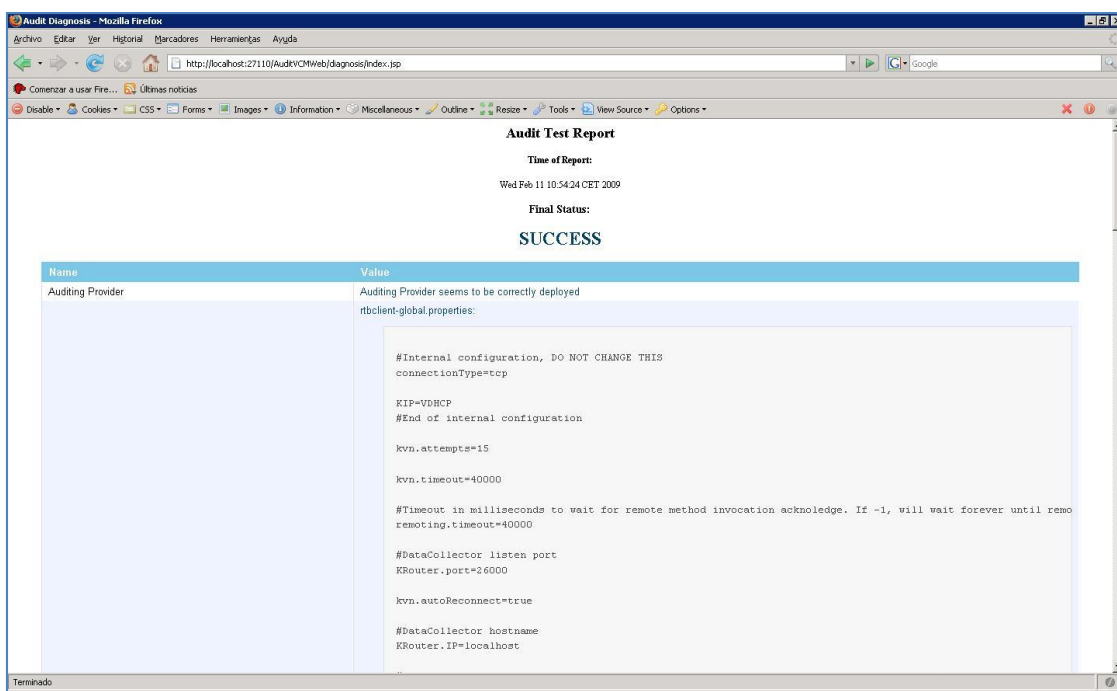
Audit Diagnosis - Mozilla Firefox

Archivo Editar Ver Historial Marcadores Herramientas Ayuda

http://localhost:27110/AuditVCMWeb/diagnosis/index.jsp

Google

Comenzar a usar Fire... Últimas noticias

Disable Cookies CSS Forms Images Information Miscellaneous Outline Resize Tools View Source Options

Audit Test Report

Time of Report:

Wed Feb 11 10:54:24 CET 2009

Final Status:

SUCCESS

| Name | Value |
|---|---|
| Auditing Provider | Auditing Provider seems to be correctly deployed |
| | rtbclient-global.properties: |

#Internal configuration, DO NOT CHANGE THIS
connectionType=tcp

KIP=VDHCP
#End of internal configuration

kvn.attempts=15

kvn.timeout=40000

#Timeout in milliseconds to wait for remote method invocation acknoledge. If -1, will wait forever until remo
remoting.timeout=40000

#DataCollector listen port
KRouter.port=26000

kvn.autoReconnect=true

#DataCollector hostname
KRouter.IP=localhost

Terminado